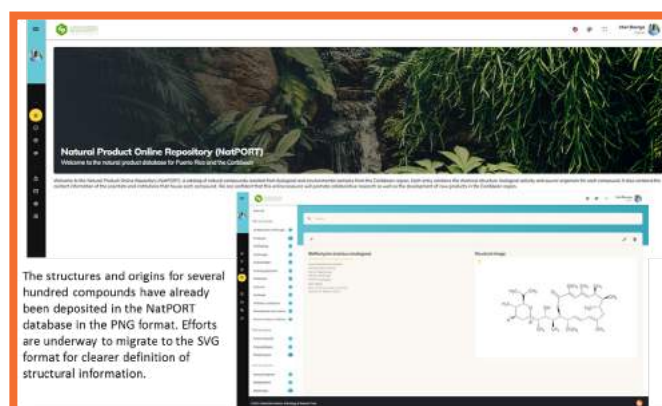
Natural Product Online Repository (NatPORT)

Welcome to the natural product database for Puerto Rico and the Caribbean

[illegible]

The structures and origins for several hundred compounds have already been deposited in the NatPORT database in the PNG format. Efforts are underway to migrate to the SVG format for clearer definition of structural information.

Structural Image